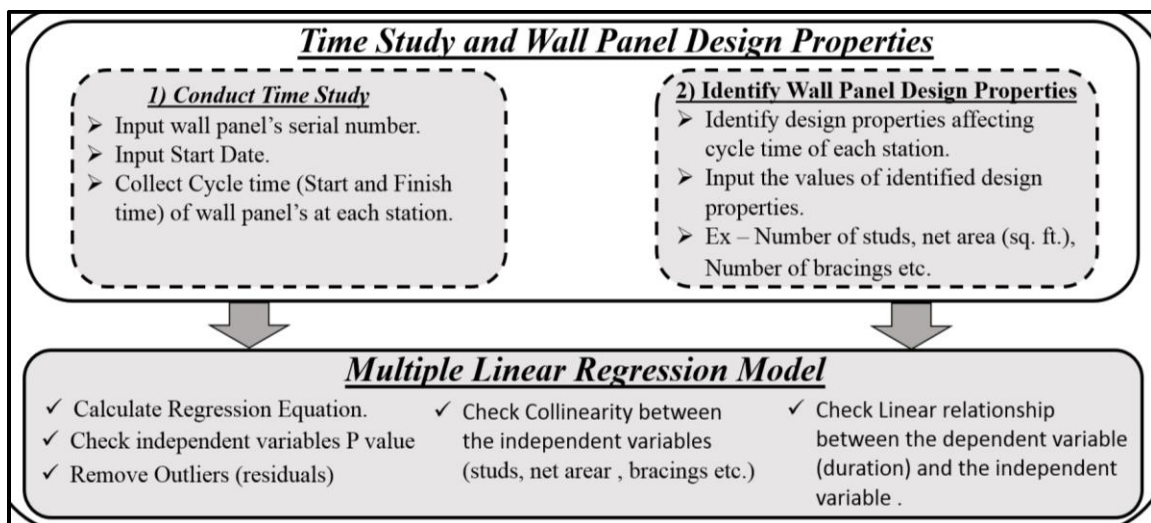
Time Study and Wall Panel Design Properties

1) Conduct Time Study
➢ Input wall panel's serial number.
➢ Input Start Date.
➢ Collect Cycle time (Start and Finish time) of wall panel's at each station.

2) Identify Wall Panel Design Properties
➢ Identify design properties affecting cycle time of each station.
➢ Input the values of identified design properties.
➢ Ex – Number of studs, net area (sq. ft.), Number of bracings etc.

Multiple Linear Regression Model
✓ Calculate Regression Equation.
✓ Check independent variables P value
✓ Remove Outliers (residuals)

✓ Check Collinearity between the independent variables (studs, net arear , bracings etc.)

✓ Check Linear relationship between the dependent variable (duration) and the independent variable .